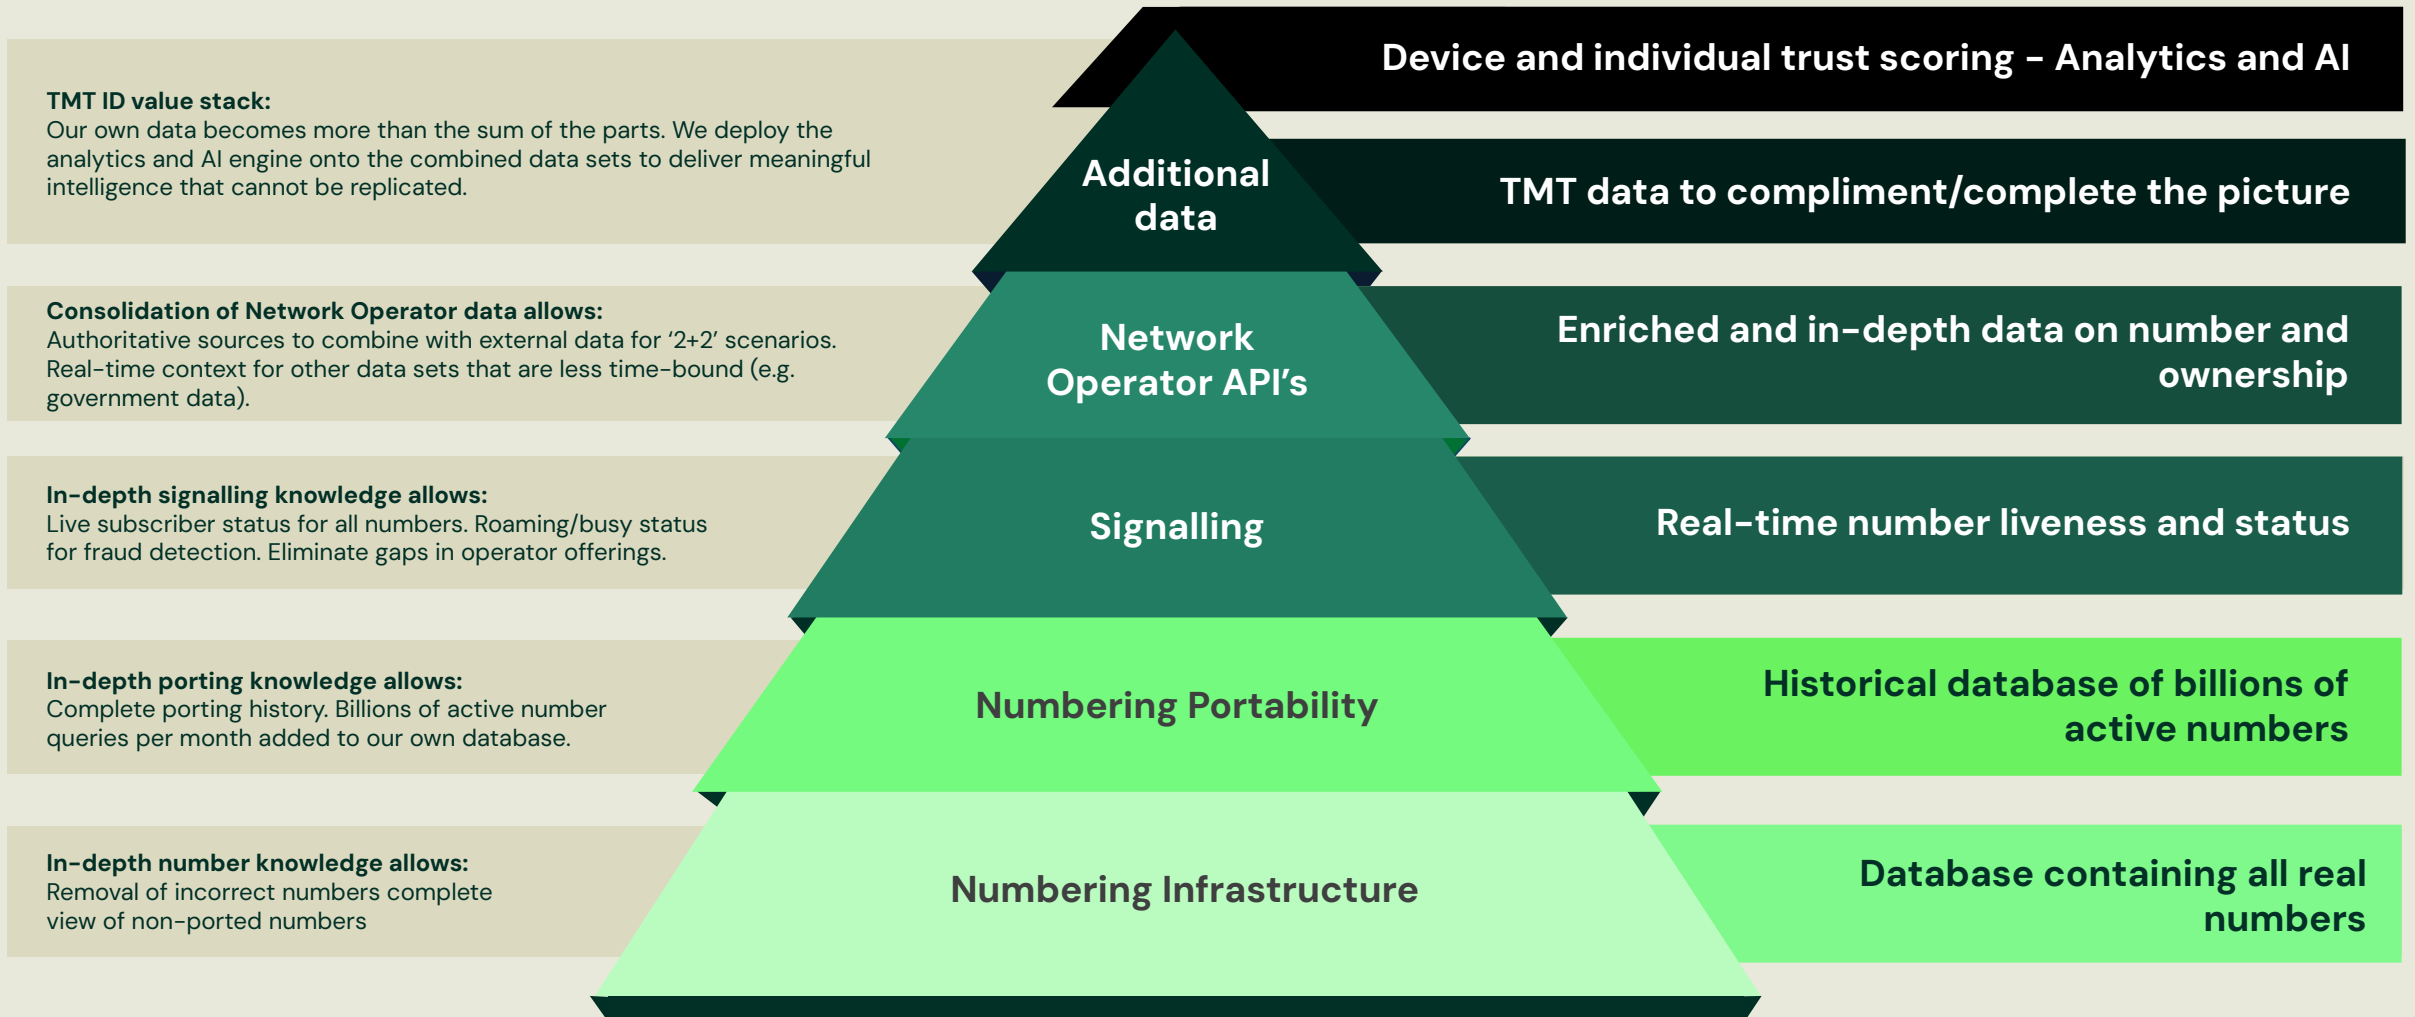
TMT ID value stack:
Our own data becomes more than the sum of the parts. We deploy the analytics and AI engine onto the combined data sets to deliver meaningful intelligence that cannot be replicated.

Device and individual trust scoring – Analytics and AI

Additional data

TMT data to compliment/complete the picture

Consolidation of Network Operator data allows:
Authoritative sources to combine with external data for '2+2' scenarios. Real-time context for other data sets that are less time-bound (e.g. government data).

Network Operator API's

Enriched and in-depth data on number and ownership

In-depth signalling knowledge allows:
Live subscriber status for all numbers. Roaming/busy status for fraud detection. Eliminate gaps in operator offerings.

Signalling

Real-time number liveness and status

In-depth porting knowledge allows:
Complete porting history. Billions of active number queries per month added to our own database.

Numbering Portability

Historical database of billions of active numbers

In-depth number knowledge allows:
Removal of incorrect numbers complete view of non-ported numbers

Numbering Infrastructure

Database containing all real numbers